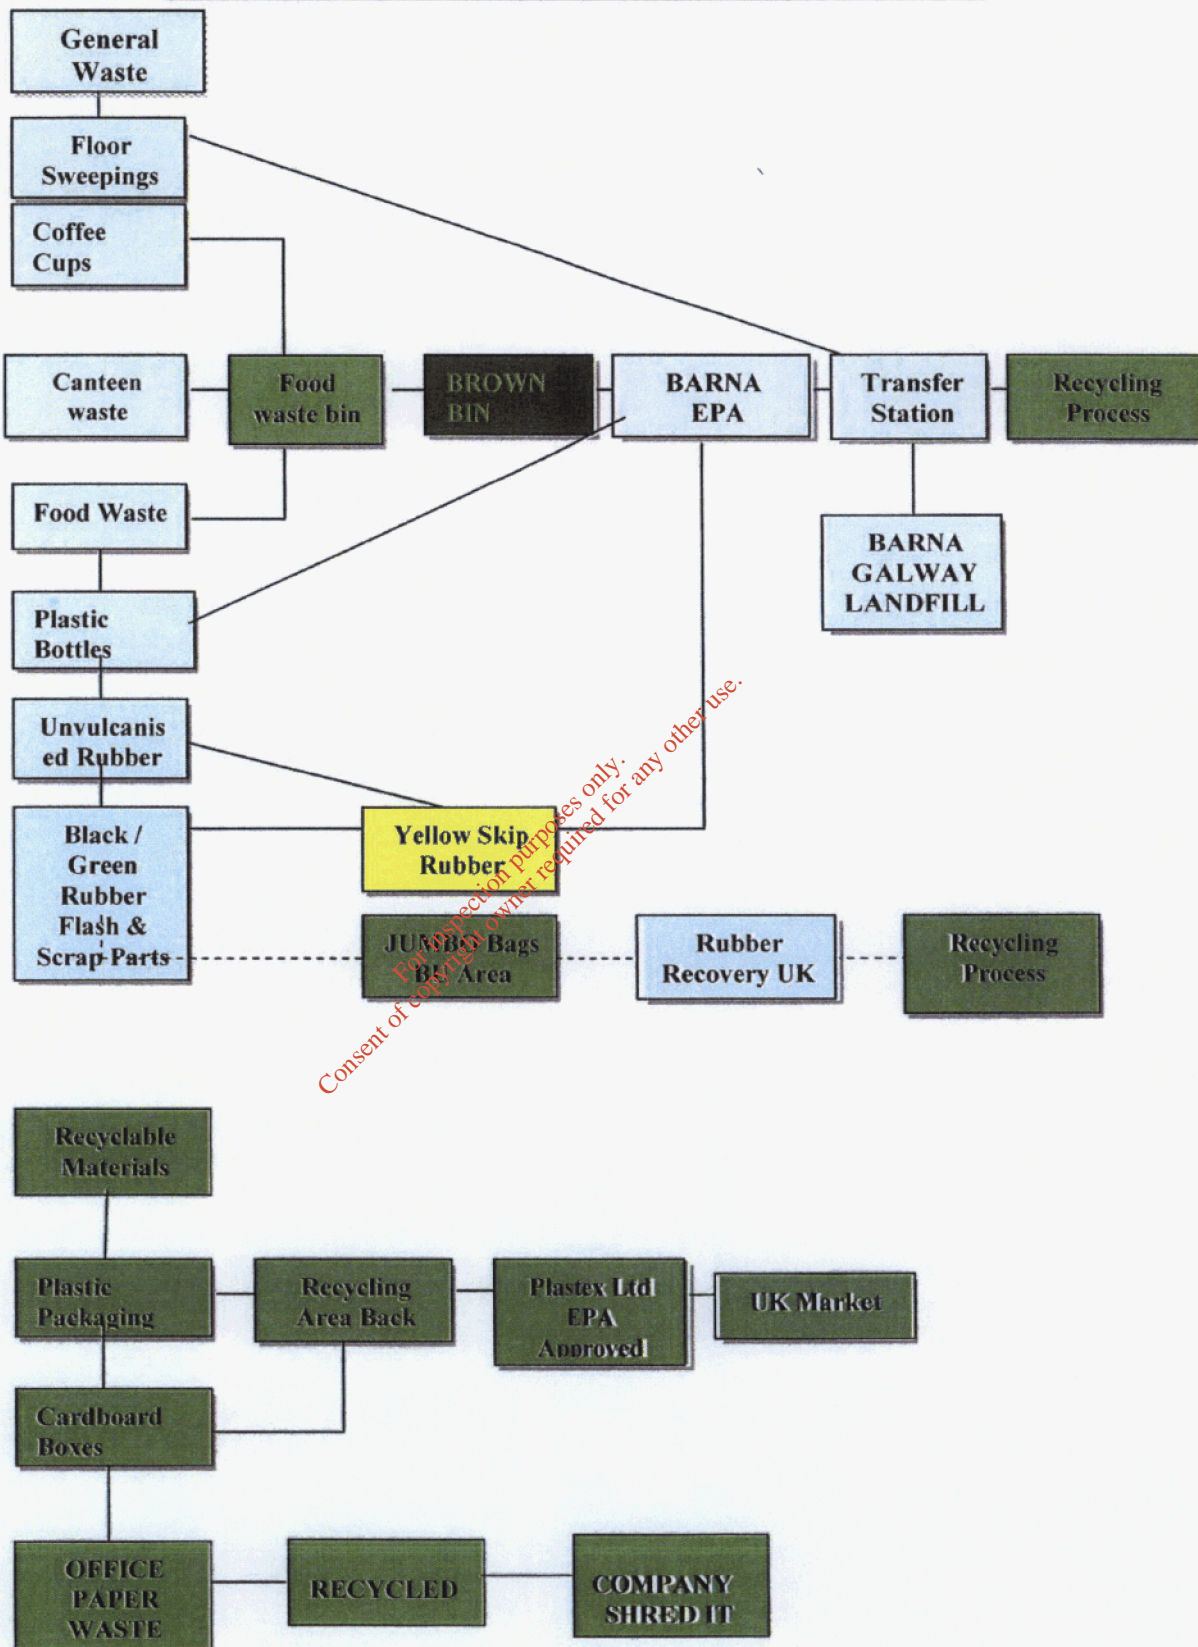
General Waste

Floor Sweepings

Coffee Cups

Canteen waste

Food waste bin

BROWN BIN

BARNA EPA

Transfer Station

Recycling Process

Food Waste

BARNA GALWAY LANDFILL

Plastic Bottles

Unvulcanised Rubber

Black / Green Rubber Flash & Scrap Parts

Yellow Skip Rubber

JUMBO Bags BH Area

Rubber Recovery UK

Recycling Process

For inspection purposes only. Consent of copyright owner required for any other use.

Recyclable Materials

Plastic Packaging

Recycling Area Back

Plastex Ltd EPA Approved

UK Market

Cardboard Boxes

OFFICE PAPER WASTE

RECYCLED

COMPANY SHRED IT